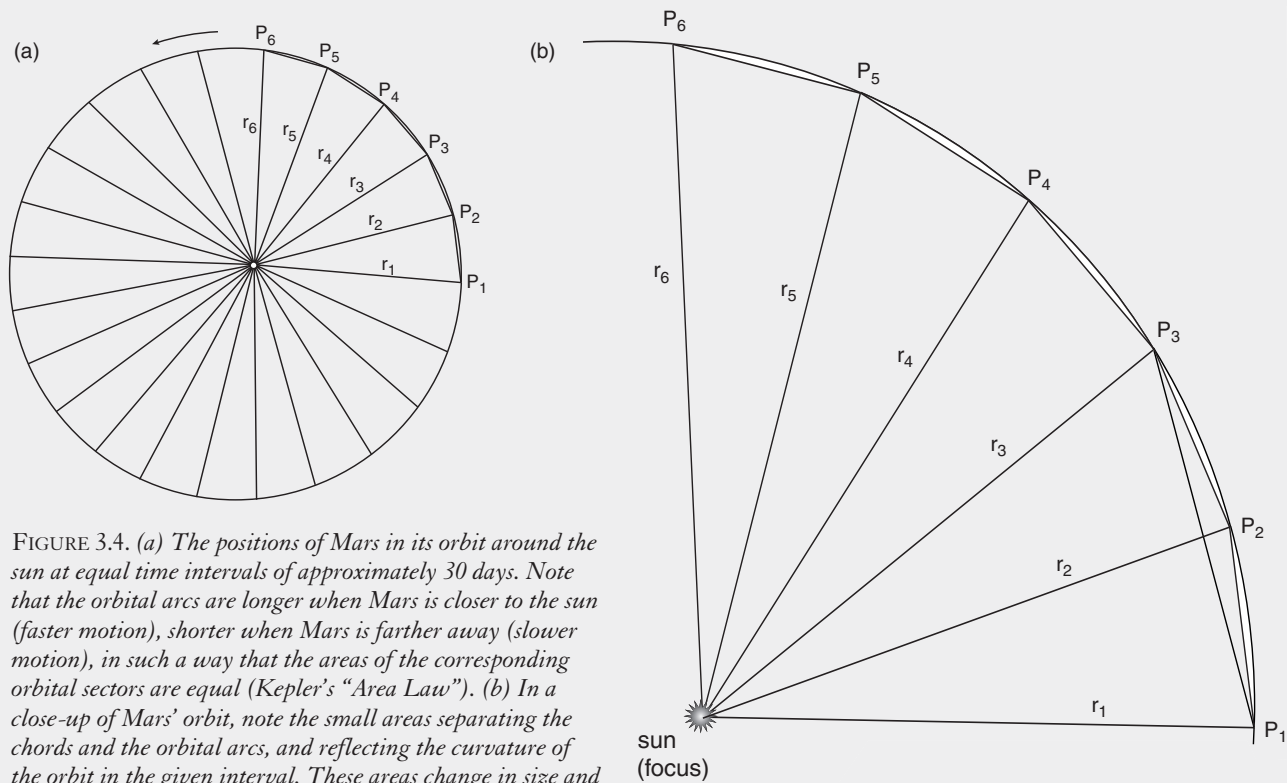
(a)

$P_6$ $P_5$ $P_4$ $P_3$ $P_2$ $P_1$

$r_6$ $r_5$ $r_4$ $r_3$ $r_2$ $r_1$

(b)

$P_6$ $P_5$ $P_4$ $P_3$ $P_2$ $P_1$

$r_6$ $r_5$ $r_4$ $r_3$ $r_2$ $r_1$

sun
(focus)

FIGURE 3.4. *(a) The positions of Mars in its orbit around the sun at equal time intervals of approximately 30 days. Note that the orbital arcs are longer when Mars is closer to the sun (faster motion), shorter when Mars is farther away (slower motion), in such a way that the areas of the corresponding orbital sectors are equal (Kepler's "Area Law"). (b) In a close-up of Mars' orbit, note the small areas separating the chords and the orbital arcs, and reflecting the curvature of the orbit in the given interval. These areas change in size and* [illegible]